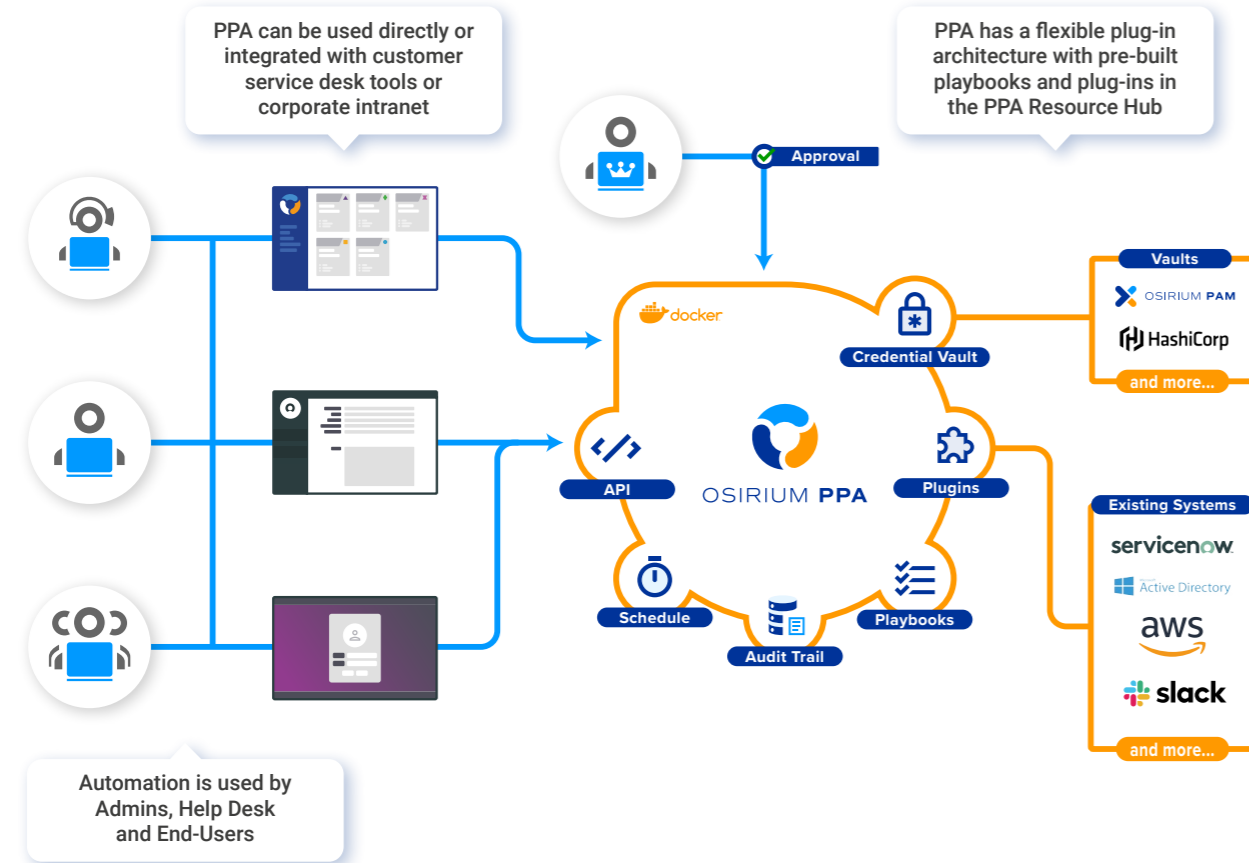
PPA can be used directly or integrated with customer service desk tools or corporate intranet

PPA has a flexible plug-in architecture with pre-built playbooks and plug-ins in the PPA Resource Hub

Approval

docker

Credential Vault

Vaults

OSIRIUM PAM

HashiCorp

and more...

API

OSIRIUM PPA

Plugins

Existing Systems

servicenow

Active Directory

aws

slack

and more...

Schedule

Audit Trail

Playbooks

Automation is used by Admins, Help Desk and End-Users